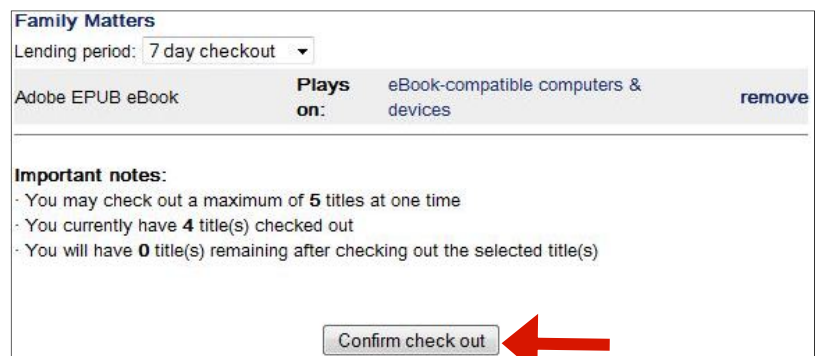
Family Matters

Lending period: 7 day checkout

Adobe EPUB eBook | Plays on: | eBook-compatible computers & devices | remove

Important notes:
· You may check out a maximum of 5 titles at one time
· You currently have 4 title(s) checked out
· You will have 0 title(s) remaining after checking out the selected title(s)

Confirm check out